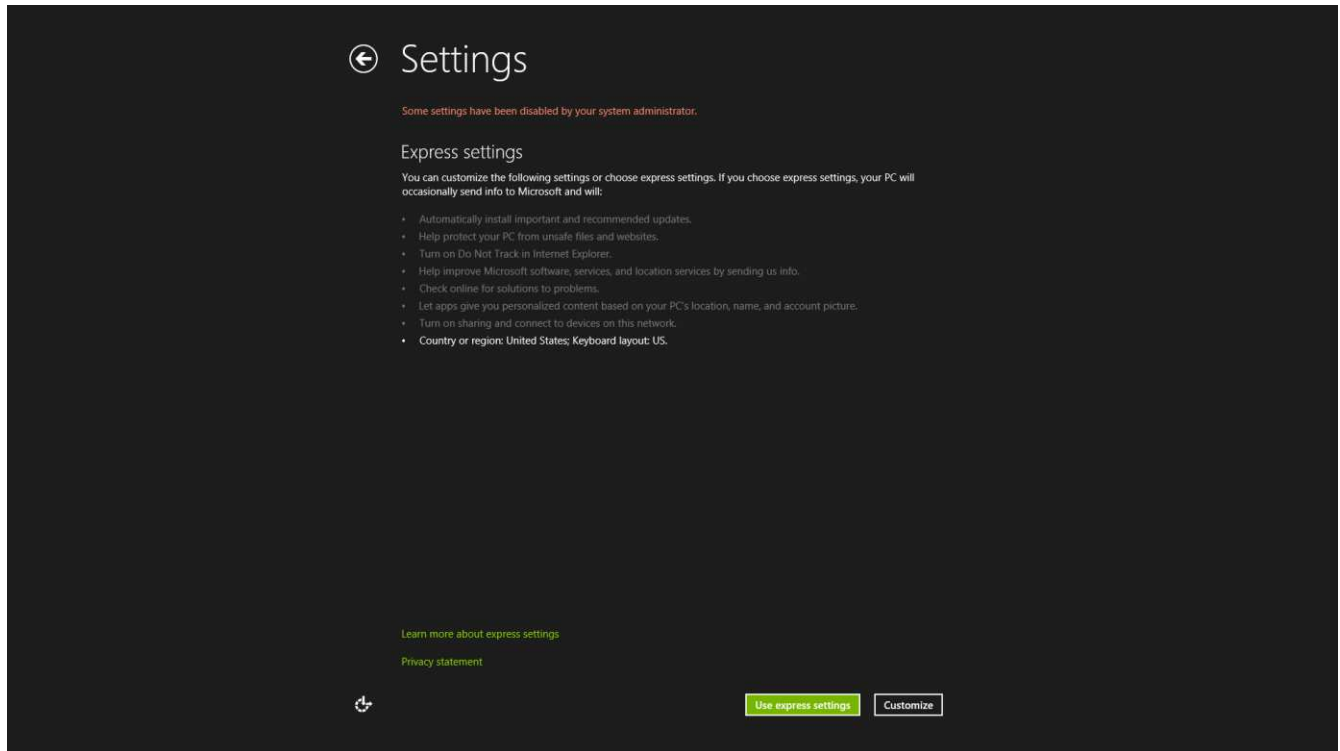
Settings

Some settings have been disabled by your system administrator.

Express settings

You can customize the following settings or choose express settings. If you choose express settings, your PC will occasionally send info to Microsoft and will:

- Automatically install important and recommended updates.
- Help protect your PC from unsafe files and websites.
- Turn on Do Not Track in Internet Explorer.
- Help improve Microsoft software, services, and location services by sending us info.
- Check online for solutions to problems.
- Let apps give you personalized content based on your PC's location, name, and account picture.
- Turn on sharing and connect to devices on this network.
- Country or region: United States; Keyboard layout: US.

Learn more about express settings

Privacy statement

Use express settings

Customize